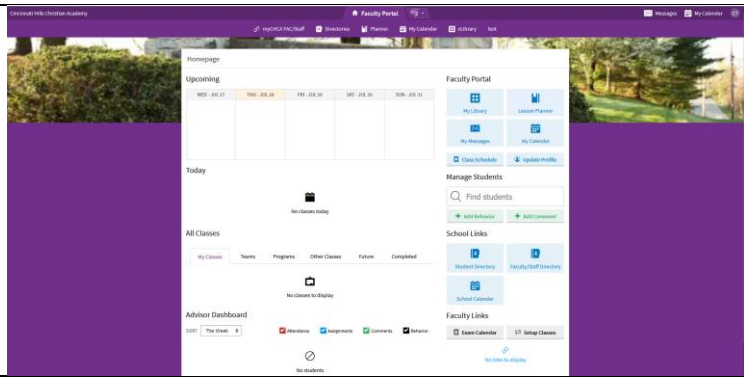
Cincinnati Hills Christian Academy

Faculty Portal

Messages My Calendar

myCHCA FAC/Staff Directories Planner My Calendar eLibrary test

Homepage

Upcoming

| WED - JUL 27 | THU - JUL 28 | FRI - JUL 29 | SAT - JUL 30 | SUN - JUL 31 |
|---|---|---|---|---|
| | | | | |

Today

No classes today

All Classes

My Classes Teams Programs Other Classes Future Completed

No classes to display

Advisor Dashboard

SORT This Week

Attendance Assignments Comments Behavior

No students

Faculty Portal

My Library

Lesson Planner

My Messages

My Calendar

Class Schedule

Update Profile

Manage Students

Find students

+ Add Behavior

+ Add Comment

School Links

Student Directory

Faculty/Staff Directory

School Calendar

Faculty Links

Exam Calendar

Setup Classes

No links to display